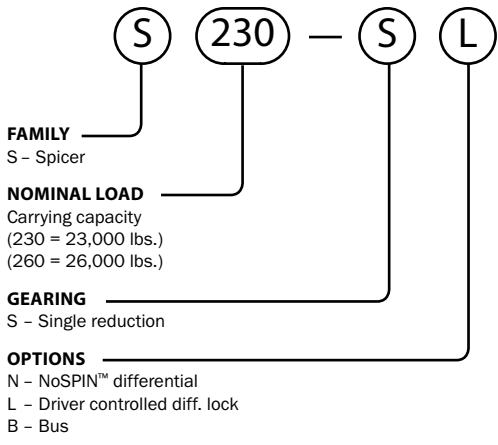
S 230 — S L

FAMILY
S – Spicer

NOMINAL LOAD
Carrying capacity
(230 = 23,000 lbs.)
(260 = 26,000 lbs.)

GEARING
S – Single reduction

OPTIONS
N – NoSPIN™ differential
L – Driver controlled diff. lock
B – Bus